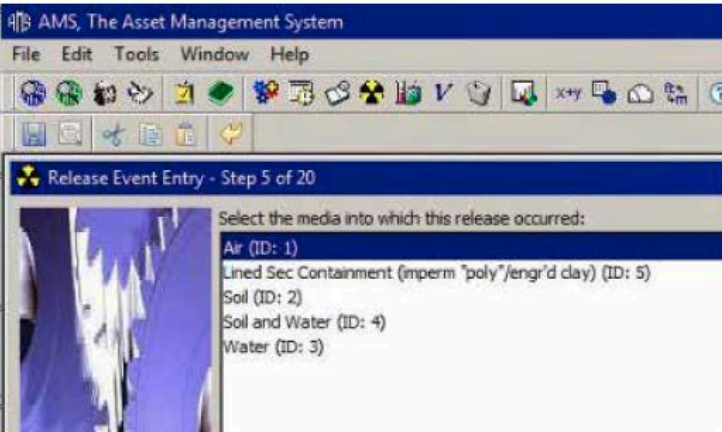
AMS, The Asset Management System

File Edit Tools Window Help

V

x+y

Release Event Entry - Step 5 of 20

Select the media into which this release occurred:

Air (ID: 1)
Lined Sec Containment (imperm "poly"/engr'd clay) (ID: 5)
Soil (ID: 2)
Soil and Water (ID: 4)
Water (ID: 3)